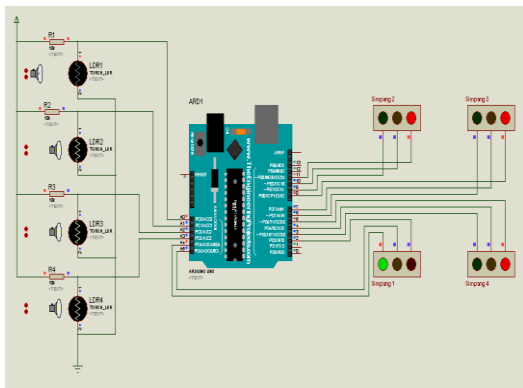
R1
10k
<TEXT>
LDR1
TORCH_LDR
<TEXT>
R2
10k
<TEXT>
LDR2
TORCH_LDR
<TEXT>
R3
10k
<TEXT>
LDR3
TORCH_LDR
<TEXT>
R4
10k
<TEXT>
LDR4
TORCH_LDR
<TEXT>
ARD1
www.TheEngineeringProjects.com
RESET
AREF
ARDUINO 2560
<TEXT>
Simpang 2
Simpang 3
Simpang 1
Simpang 4